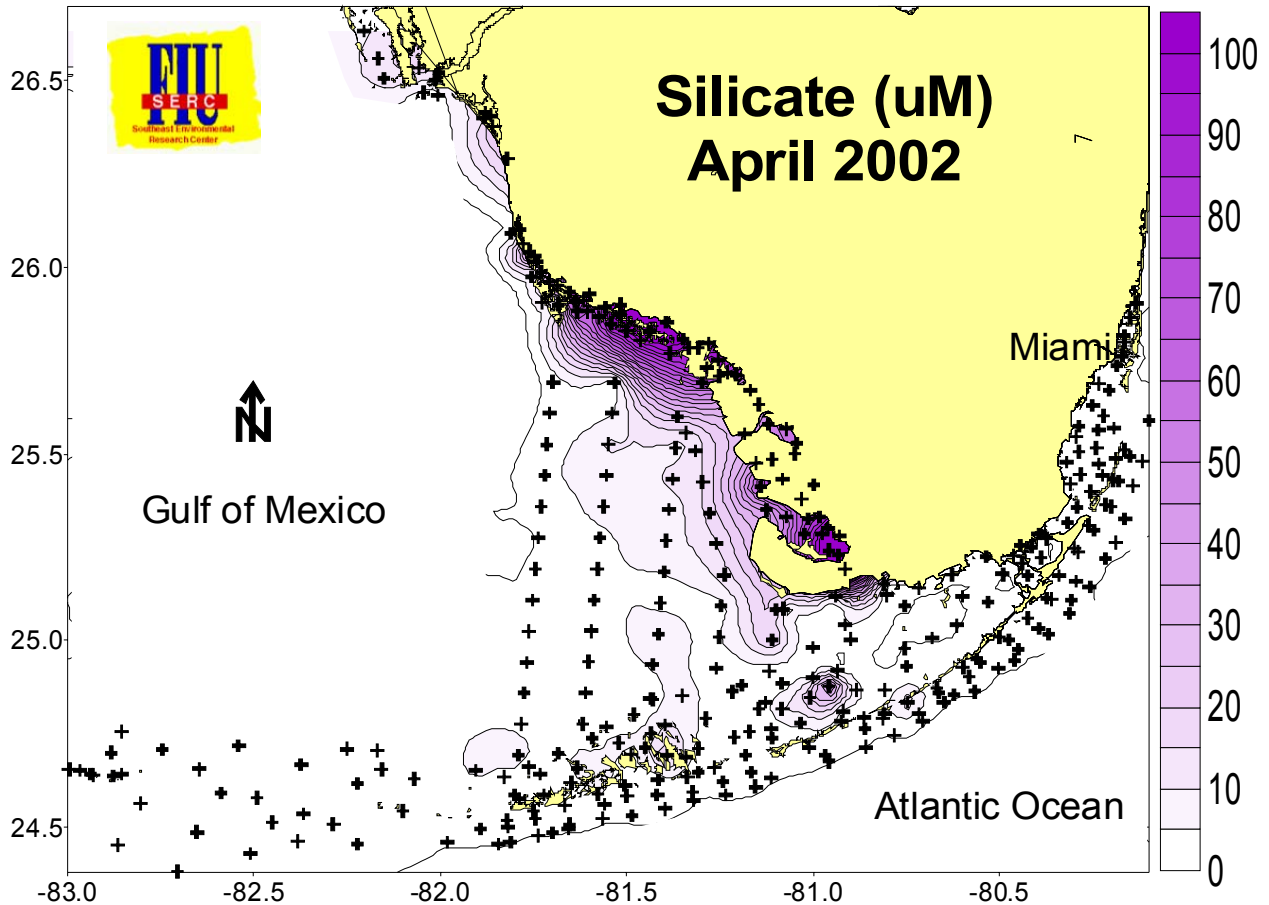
FIU
SERC
Southeast Environmental Research Center

Silicate (uM)
April 2002

Miami

N

Gulf of Mexico

Atlantic Ocean

26.5
26.0
25.5
25.0
24.5

-83.0
-82.5
-82.0
-81.5
-81.0
-80.5

100
90
80
70
60
50
40
30
20
10
0